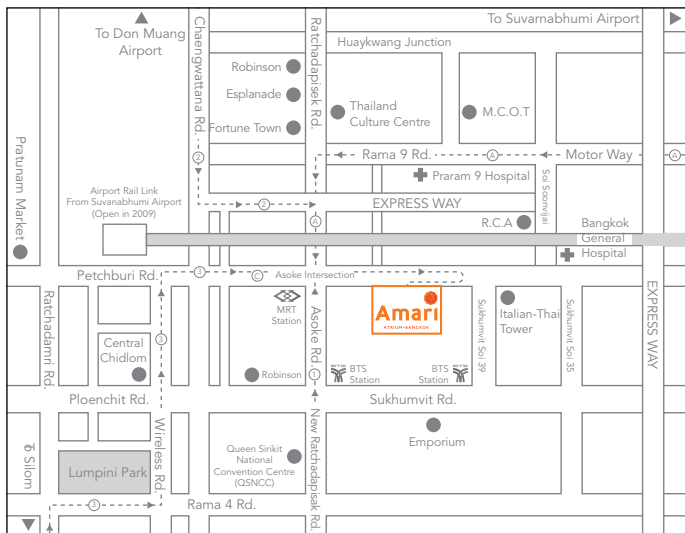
To Don Muang Airport

To Suvarnabhumi Airport

Huaykwang Junction

Chaengwattana Rd.

Ratchadapisek Rd.

Robinson

Esplanade

Fortune Town

Thailand Culture Centre

M.C.O.T

Pratunam Market

Rama 9 Rd.

Motor Way

A

A

2

Praram 9 Hospital

Soi Soonvijai

Airport Rail Link From Suvanabhumi Airport (Open in 2009)

2

EXPRESS WAY

4

R.C.A

Bangkok General Hospital

Petchburi Rd.

3

C

Asoke Intersection

Ratchadamri Rd.

MRT Station

Amari ATRIUM · BANGKOK

Sukhumvit Soi 39

Italian-Thai Tower

Sukhumvit Soi 35

EXPRESS WAY

Central Chidlom

3

Asoke Rd.

Robinson

1

BTS Station

BTS Station

Ploenchit Rd.

Sukhumvit Rd.

Wireless Rd.

New Ratchadapisek Rd.

To Silom

Lumpini Park

Queen Sirikit National Convention Centre (QSNCC)

Emporium

Rama 4 Rd.

3